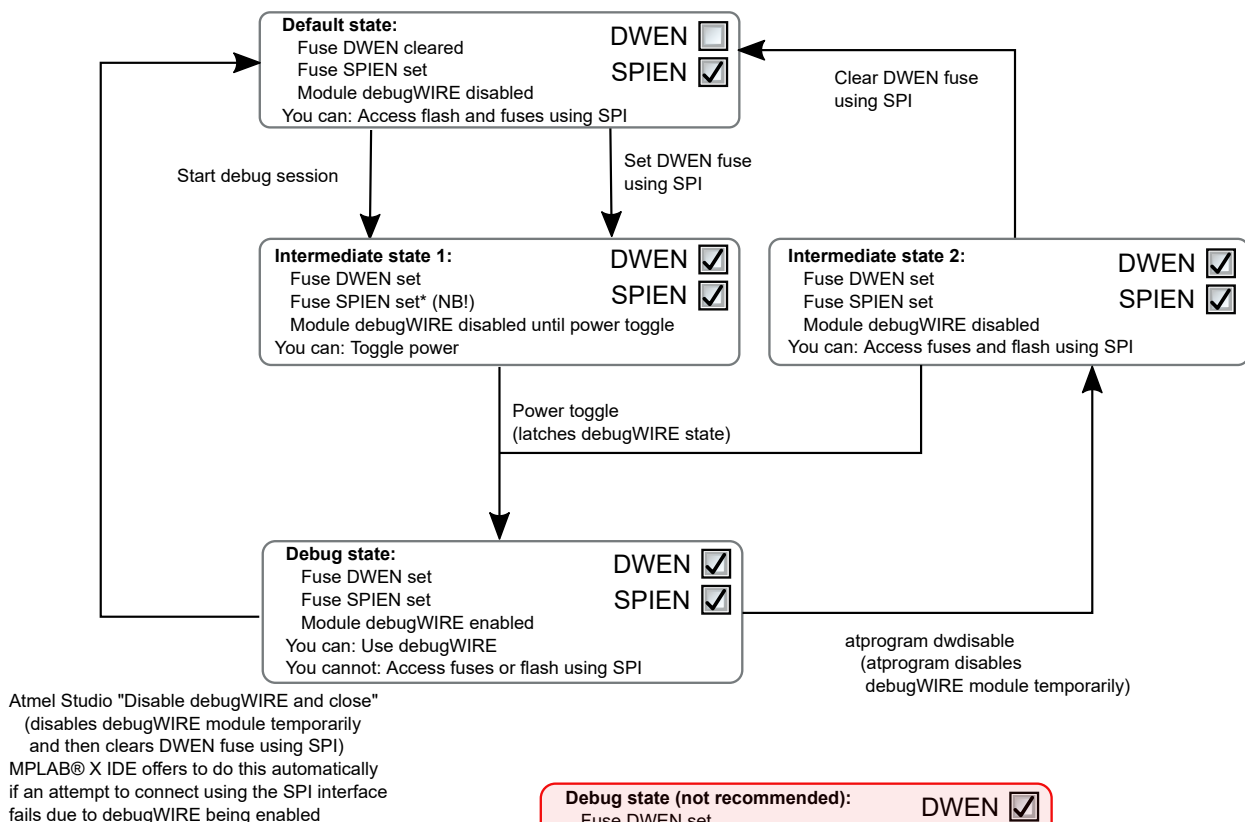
Default state:
Fuse DWEN cleared
Fuse SPIEN set
Module debugWIRE disabled
You can: Access flash and fuses using SPI

DWEN
SPIEN

Clear DWEN fuse using SPI

Start debug session

Set DWEN fuse using SPI

Intermediate state 1:
Fuse DWEN set
Fuse SPIEN set* (NB!)
Module debugWIRE disabled until power toggle
You can: Toggle power

DWEN
SPIEN

Intermediate state 2:
Fuse DWEN set
Fuse SPIEN set
Module debugWIRE disabled
You can: Access fuses and flash using SPI

DWEN
SPIEN

Power toggle
(latches debugWIRE state)

Debug state:
Fuse DWEN set
Fuse SPIEN set
Module debugWIRE enabled
You can: Use debugWIRE
You cannot: Access fuses or flash using SPI

DWEN
SPIEN

atprogram dwdisable
(atprogram disables debugWIRE module temporarily)

Atmel Studio "Disable debugWIRE and close"
(disables debugWIRE module temporarily and then clears DWEN fuse using SPI)
MPLAB® X IDE offers to do this automatically if an attempt to connect using the SPI interface fails due to debugWIRE being enabled

Debug state (not recommended):
Fuse DWEN set

DWEN